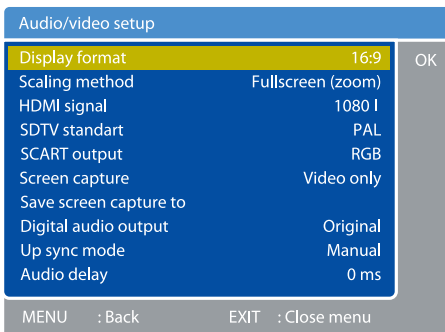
Audio/video setup

| | |
|---|---|
| Display format | 16:9 |
| Scaling method | Fullscreen (zoom) |
| HDMI signal | 1080 I |
| SDTV standart | PAL |
| SCART output | RGB |
| Screen capture | Video only |
| Save screen capture to | |
| Digital audio output | Original |
| Up sync mode | Manual |
| Audio delay | 0 ms |

OK

MENU : Back EXIT : Close menu